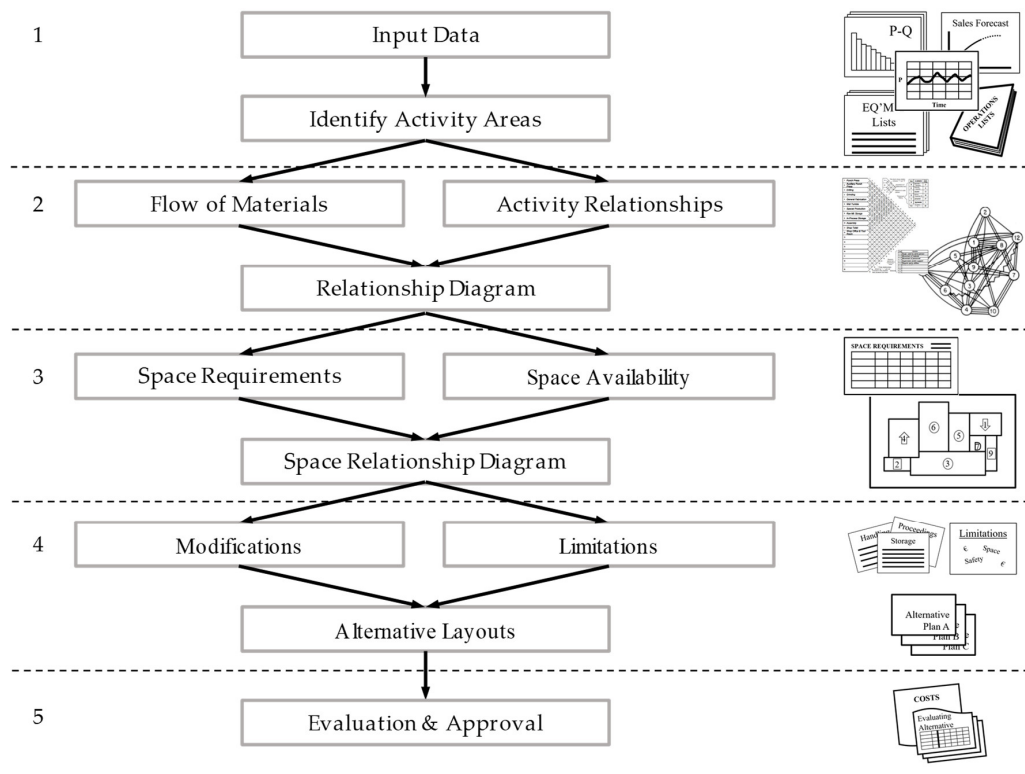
1

Input Data

Identify Activity Areas

P-Q

Sales Forecast

P

Time

EQ'M Lists

OPERATIONS LISTS

2

Flow of Materials

Activity Relationships

Relationship Diagram

3

Space Requirements

Space Availability

Space Relationship Diagram

SPACE REQUIREMENTS

6

5

2

3

9

4

Modifications

Limitations

Handling

Proceedings

Storage

Limitations

€

Space

Safety

€

Alternative Layouts

Alternative Plan A

Plan B

Plan C

5

Evaluation & Approval

COSTS

Evaluating Alternative